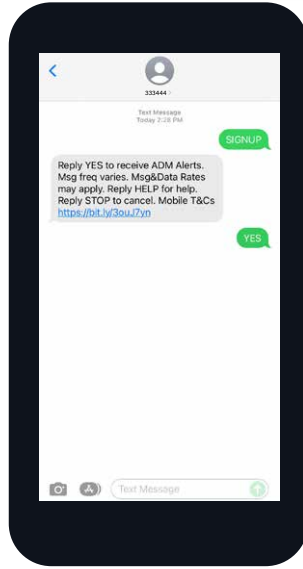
333444 >

Text Message
Today 2:28 PM

SIGNUP

Reply YES to receive ADM Alerts. Msg freq varies. Msg&Data Rates may apply. Reply HELP for help. Reply STOP to cancel. Mobile T&Cs https://bit.ly/3ouJ7yn

YES

Text Message